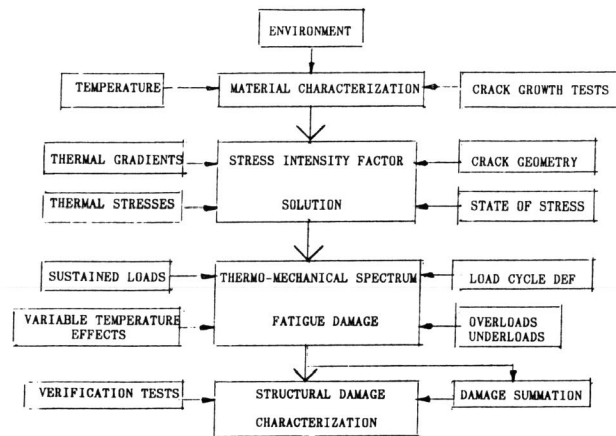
ENVIRONMENT

TEMPERATURE

MATERIAL CHARACTERIZATION

CRACK GROWTH TESTS

THERMAL GRADIENTS

STRESS INTENSITY FACTOR SOLUTION

CRACK GEOMETRY

THERMAL STRESSES

STATE OF STRESS

SUSTAINED LOADS

THERMO-MECHANICAL SPECTRUM FATIGUE DAMAGE

LOAD CYCLE DEF

VARIABLE TEMPERATURE EFFECTS

OVERLOADS UNDERLOADS

VERIFICATION TESTS

STRUCTURAL DAMAGE CHARACTERIZATION

DAMAGE SUMMATION